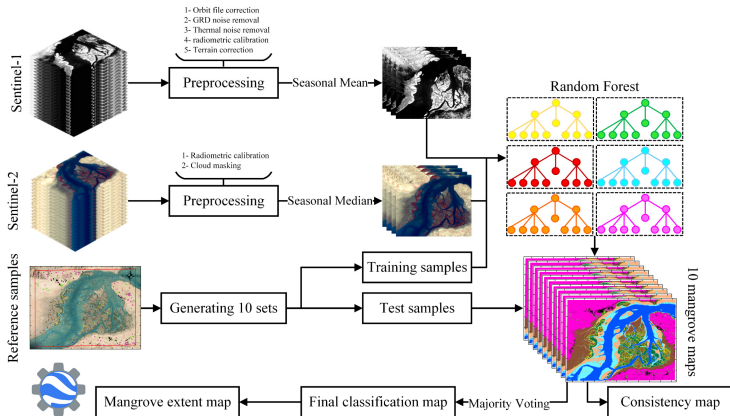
1- Orbit file correction
2- GRD noise removal
3- Thermal noise removal
4- radiometric calibration
5- Terrain correction

Sentinel-1

Preprocessing

Seasonal Mean

Random Forest

1- Radiometric calibration
2- Cloud masking

Sentinel-2

Preprocessing

Seasonal Median

Reference samples

Training samples

Generating 10 sets

Test samples

10 mangrove maps

Mangrove extent map

Final classification map

Majority Voting

Consistency map